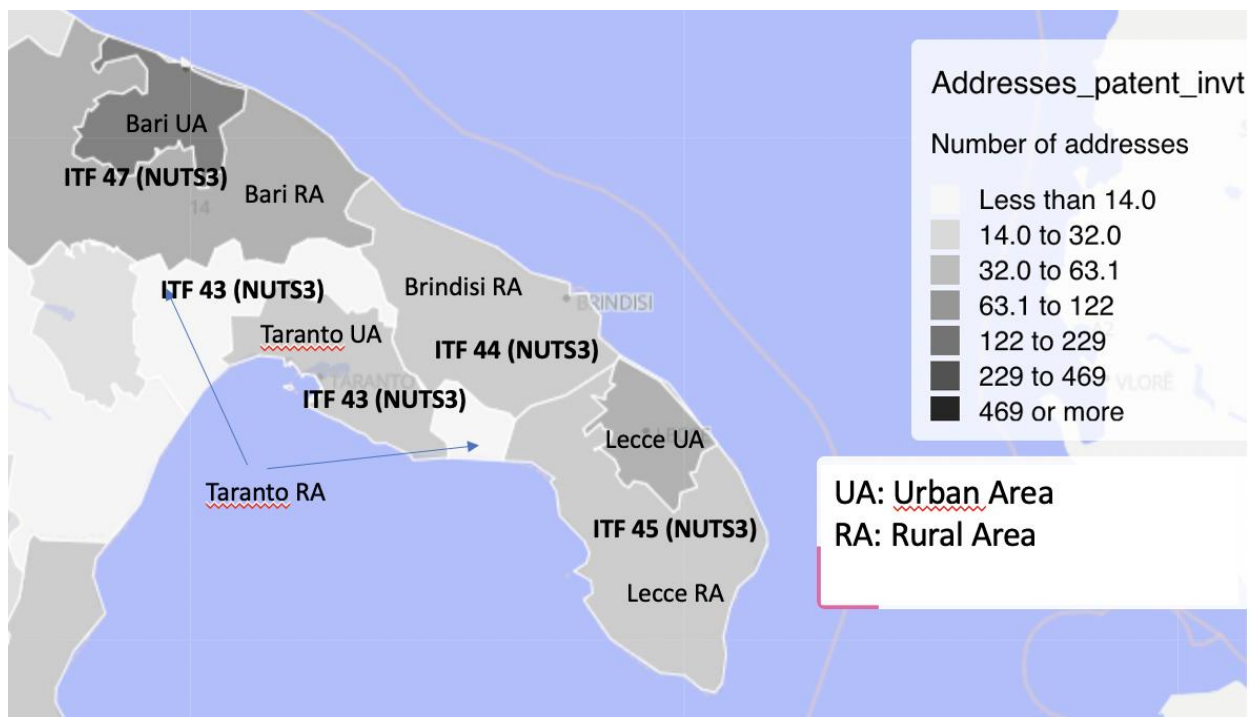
Bari UA
ITF 47 (NUTS3)
Bari RA
14
ITF 43 (NUTS3)
Brindisi RA
BRINDISI
Taranto UA
ITF 44 (NUTS3)
TARANTO
ITF 43 (NUTS3)
Lecce UA
Taranto RA
ITF 45 (NUTS3)
Lecce RA
VLORE

Addresses_patent_invt
Number of addresses
Less than 14.0
14.0 to 32.0
32.0 to 63.1
63.1 to 122
122 to 229
229 to 469
469 or more

UA: Urban Area
RA: Rural Area